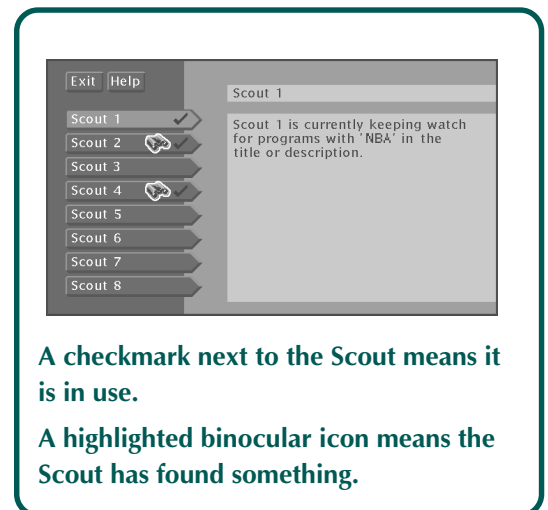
Exit Help

Scout 1
Scout 2
Scout 3
Scout 4
Scout 5
Scout 6
Scout 7
Scout 8

Scout 1

Scout 1 is currently keeping watch for programs with 'NBA' in the title or description.

A checkmark next to the Scout means it is in use.

A highlighted binocular icon means the Scout has found something.